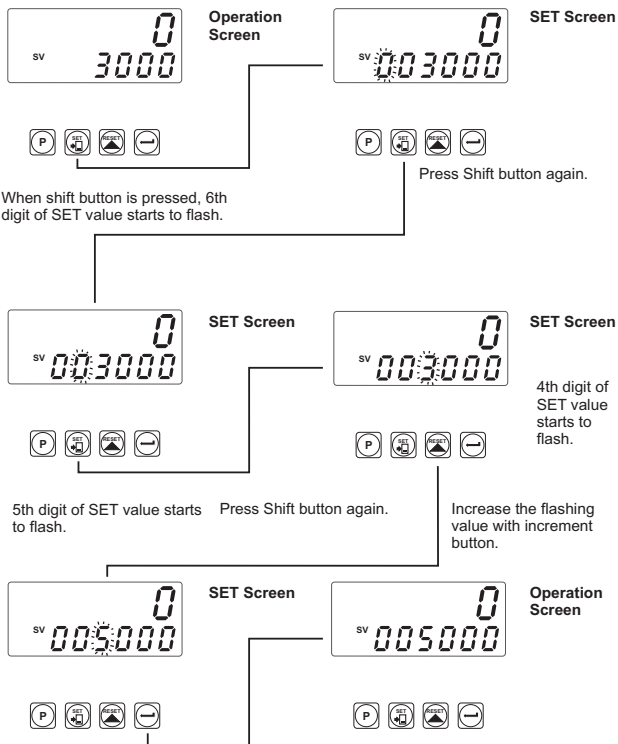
0
SV 3000
Operation Screen

P SET RESET

0
SV 003000
SET Screen

P SET RESET

When shift button is pressed, 6th digit of SET value starts to flash.

Press Shift button again.

0
SV 003000
SET Screen

P SET RESET

5th digit of SET value starts to flash.

Press Shift button again.

0
SV 003000
SET Screen

4th digit of SET value starts to flash.

P SET RESET

Increase the flashing value with increment button.

0
SV 005000
SET Screen

P SET RESET

0
SV 005000
Operation Screen

P SET RESET